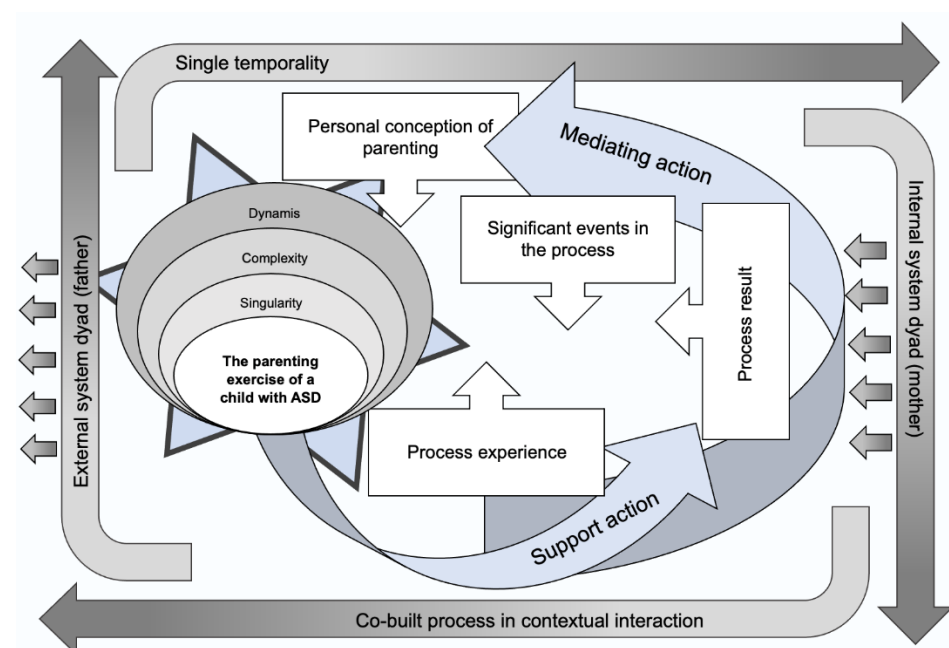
Single temporality

Personal conception of parenting

Mediating action

Internal system dyad (mother)

External system dyad (father)

Dynamis

Complexity

Singularity

The parenting exercise of a child with ASD

Significant events in the process

Process result

Process experience

Support action

Co-built process in contextual interaction